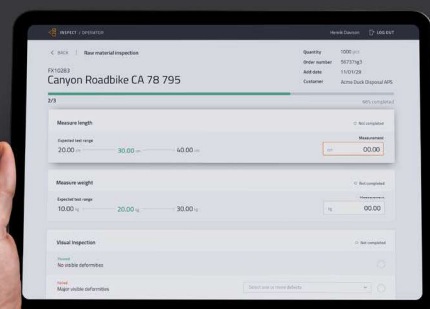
INSPECT / OPERATOR

Henrik Davsen LOG OUT

< BACK | New material inspection

FX10283

Canyon Roadbike CA 78 795

Quantity 1000 pcs

Order number 95737hg3

Add date 11/01/29

Customer Acme Dock Disposal APS

2/3

66% completed

Measure length

Not completed

Expected test range

20.00 cm

30.00 cm

40.00 cm

Measurement

cm 00.00

Measure weight

Not completed

Expected test range

10.00 kg

20.00 kg

30.00 kg

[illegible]

kg 00.00

Visual Inspection

Not completed

Passed

No visible deformities

Failed

Major visible deformities

Select one or more defects